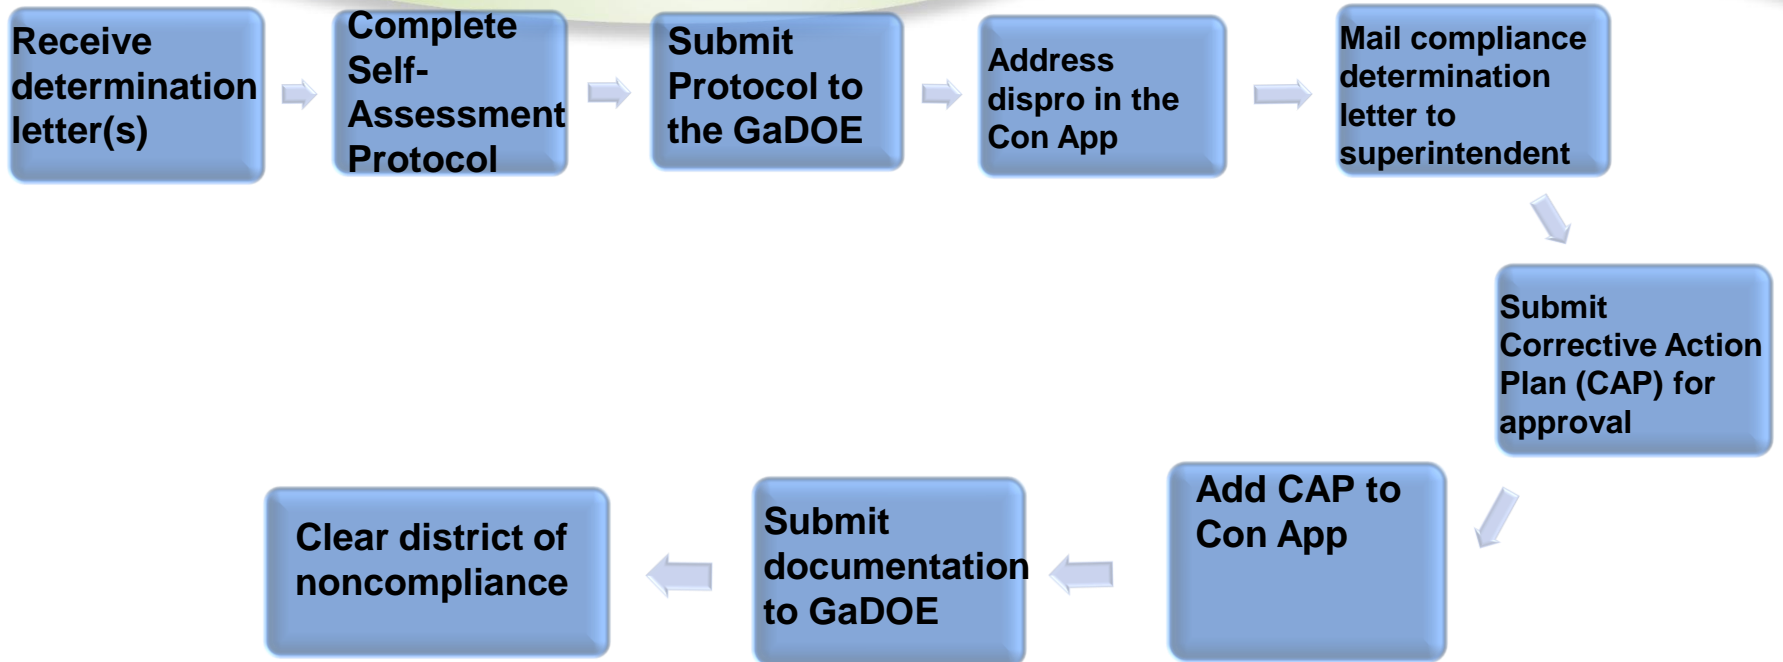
Receive determination letter(s)

Complete Self-Assessment Protocol

Submit Protocol to the GaDOE

Address dispro in the Con App

Mail compliance determination letter to superintendent

Submit Corrective Action Plan (CAP) for approval

Add CAP to Con App

Submit documentation to GaDOE

Clear district of noncompliance